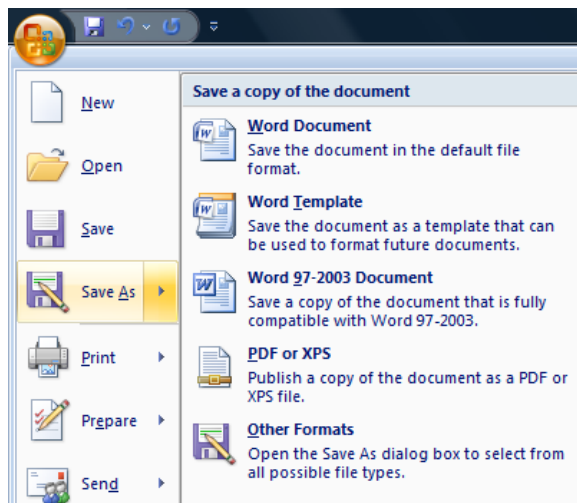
New

Open

Save

Save As

Print

Prepare

Send

Save a copy of the document

Word Document
Save the document in the default file format.

Word Template
Save the document as a template that can be used to format future documents.

Word 97-2003 Document
Save a copy of the document that is fully compatible with Word 97-2003.

PDF or XPS
Publish a copy of the document as a PDF or XPS file.

Other Formats
Open the Save As dialog box to select from all possible file types.